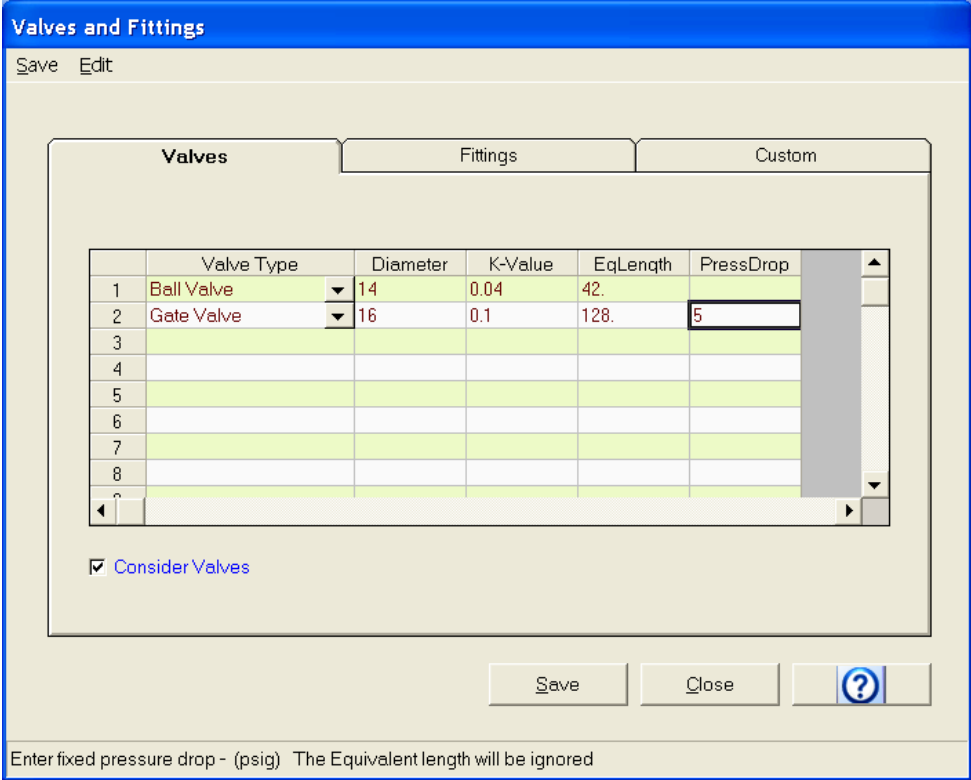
Valves and Fittings

Save Edit

Valves | Fittings | Custom

| | Valve Type | Diameter | K-Value | EqLength | PressDrop |
|---|---|---|---|---|---|
| 1 | Ball Valve | 14 | 0.04 | 42. | |
| 2 | Gate Valve | 16 | 0.1 | 128. | 5 |
| 3 | | | | | |
| 4 | | | | | |
| 5 | | | | | |
| 6 | | | | | |
| 7 | | | | | |
| 8 | | | | | |

☑ Consider Valves

Save Close ?

Enter fixed pressure drop - (psig) The Equivalent length will be ignored